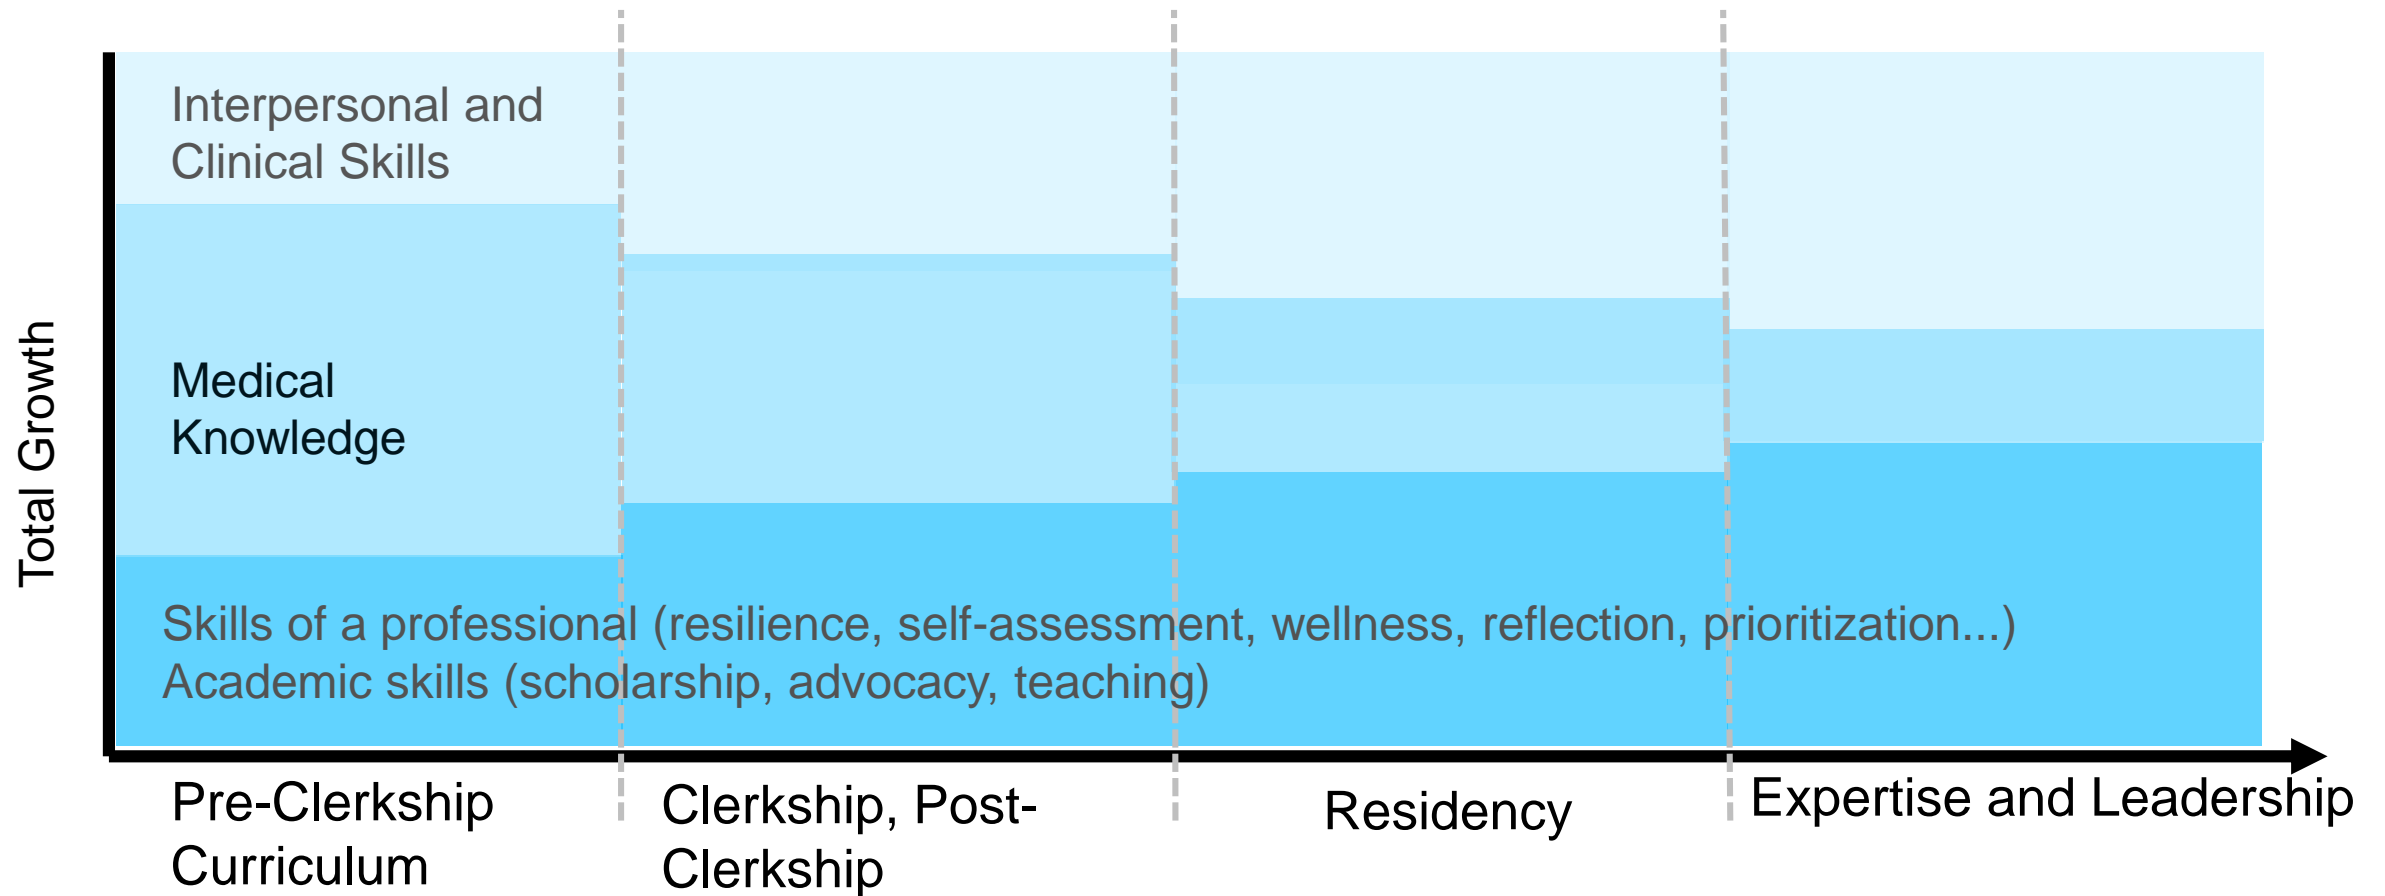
Total Growth

Interpersonal and Clinical Skills

Medical Knowledge

Skills of a professional (resilience, self-assessment, wellness, reflection, prioritization...)
Academic skills (scholarship, advocacy, teaching)

Pre-Clerkship Curriculum

Clerkship, Post-Clerkship

Residency

Expertise and Leadership